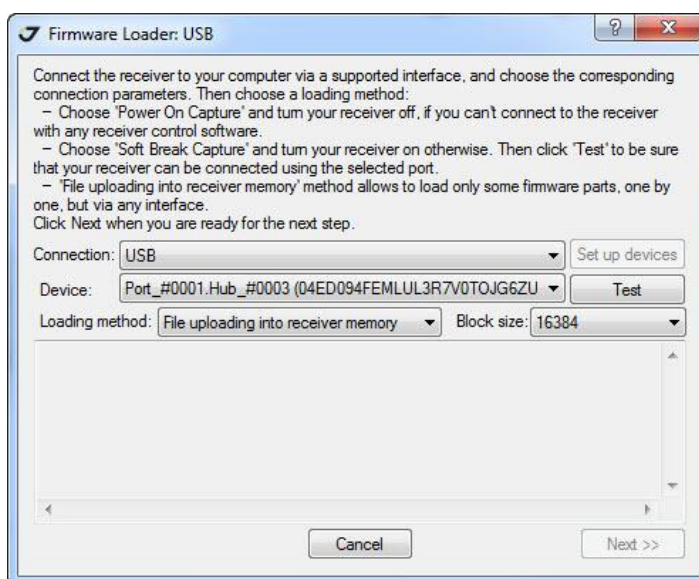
Firmware Loader: USB

Connect the receiver to your computer via a supported interface, and choose the corresponding connection parameters. Then choose a loading method:
– Choose 'Power On Capture' and turn your receiver off, if you can't connect to the receiver with any receiver control software.
– Choose 'Soft Break Capture' and turn your receiver on otherwise. Then click 'Test' to be sure that your receiver can be connected using the selected port.
– 'File uploading into receiver memory' method allows to load only some firmware parts, one by one, but via any interface.
Click Next when you are ready for the next step.

Connection: USB
Set up devices
Device: Port_#0001.Hub_#0003 (04ED094FEMLUL3R7V0TOJG6ZU
Test
Loading method: File uploading into receiver memory
Block size: 16384

Cancel
Next >>